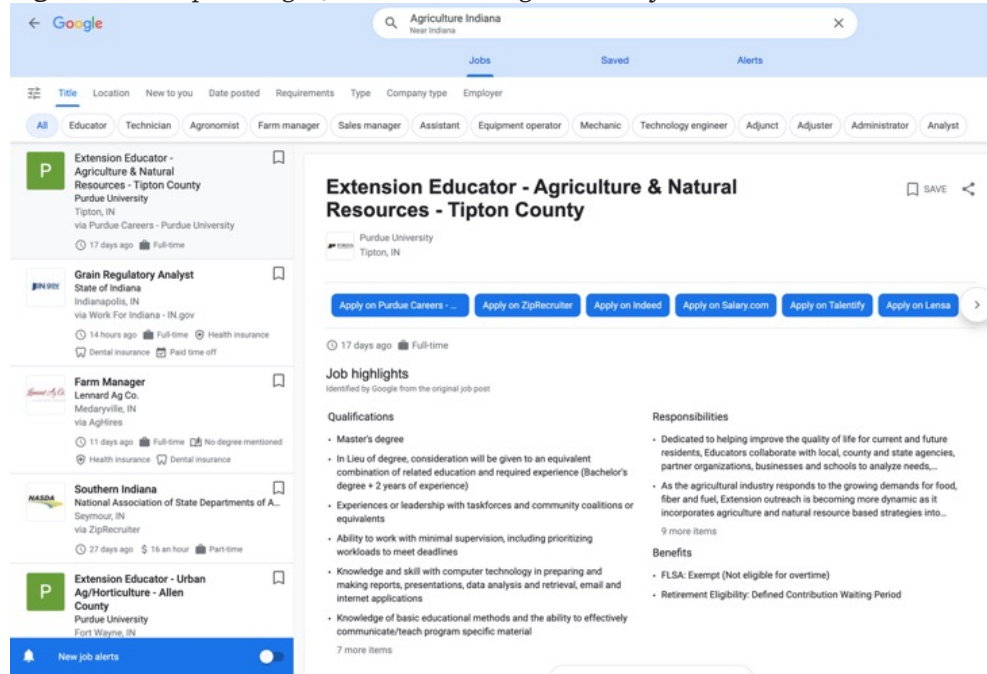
Google

Agriculture Indiana
Near Indiana

Jobs Saved Alerts

Title Location New to you Date posted Requirements Type Company type Employer

All Educator Technician Agronomist Farm manager Sales manager Assistant Equipment operator Mechanic Technology engineer Adjunct Adjuster Administrator Analyst

P
Extension Educator - Agriculture & Natural Resources - Tipton County
Purdue University
Tipton, IN
via Purdue Careers - Purdue University
17 days ago Full-time

Grain Regulatory Analyst
State of Indiana
Indianapolis, IN
via Work For Indiana - IN.gov
14 hours ago Full-time Health insurance
Dental insurance Paid time off

Farm Manager
Lennard Ag Co.
Medaryville, IN
via AgHires
11 days ago Full-time No degree mentioned
Health insurance Dental insurance

Southern Indiana
National Association of State Departments of A...
Seymour, IN
via ZipRecruiter
27 days ago $ 16 an hour Part-time

P
Extension Educator - Urban Ag/Horticulture - Allen County
Purdue University
Fort Wayne, IN

New job alerts

Extension Educator - Agriculture & Natural Resources - Tipton County

SAVE

Purdue University
Tipton, IN

Apply on Purdue Careers - ... Apply on ZipRecruiter Apply on Indeed Apply on Salary.com Apply on Talentify Apply on Lensa

17 days ago Full-time

Job highlights
Identified by Google from the original job post

Qualifications

• Master's degree
• In Lieu of degree, consideration will be given to an equivalent combination of related education and required experience (Bachelor's degree + 2 years of experience)
• Experiences or leadership with taskforces and community coalitions or equivalents
• Ability to work with minimal supervision, including prioritizing workloads to meet deadlines
• Knowledge and skill with computer technology in preparing and making reports, presentations, data analysis and retrieval, email and internet applications
• Knowledge of basic educational methods and the ability to effectively communicate/teach program specific material

7 more items

Responsibilities

• Dedicated to helping improve the quality of life for current and future residents, Educators collaborate with local, county and state agencies, partner organizations, businesses and schools to analyze needs,...
• As the agricultural industry responds to the growing demands for food, fiber and fuel, Extension outreach is becoming more dynamic as it incorporates agriculture and natural resource based strategies into...

9 more items

Benefits

• FLSA: Exempt (Not eligible for overtime)
• Retirement Eligibility: Defined Contribution Waiting Period